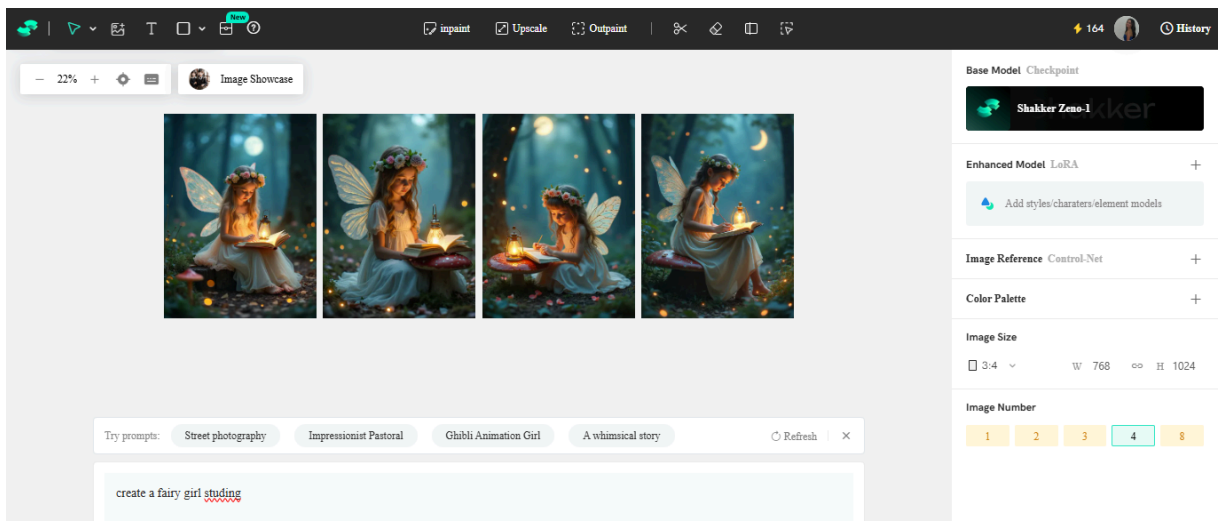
New

inpaint Upscale Outpaint

164 History

22% Image Showcase

Base Model Checkpoint

Shakker Zeno-1

Enhanced Model LoRA +

Add styles/charaters/element models

Image Reference Control-Net +

Color Palette +

Image Size

3:4 W 768 H 1024

Image Number

1 2 3 4 8

Try prompts: Street photography Impressionist Pastoral Ghibli Animation Girl A whimsical story Refresh

create a fairy girl studing